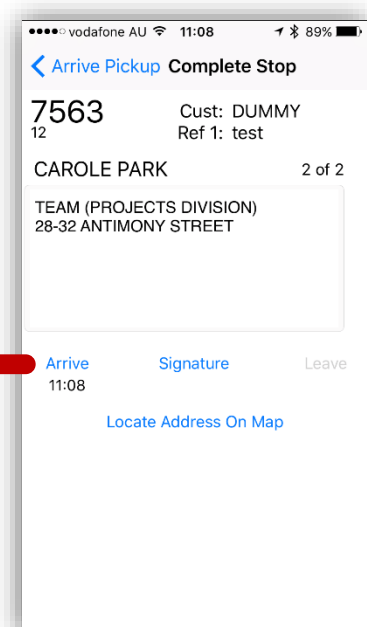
●●●●○ vodafone AU 11:08 89%

< Arrive Pickup Complete Stop

7563
12

Cust: DUMMY
Ref 1: test

CAROLE PARK 2 of 2

TEAM (PROJECTS DIVISION)
28-32 ANTIMONY STREET

Arrive
11:08

Signature

Leave

Locate Address On Map